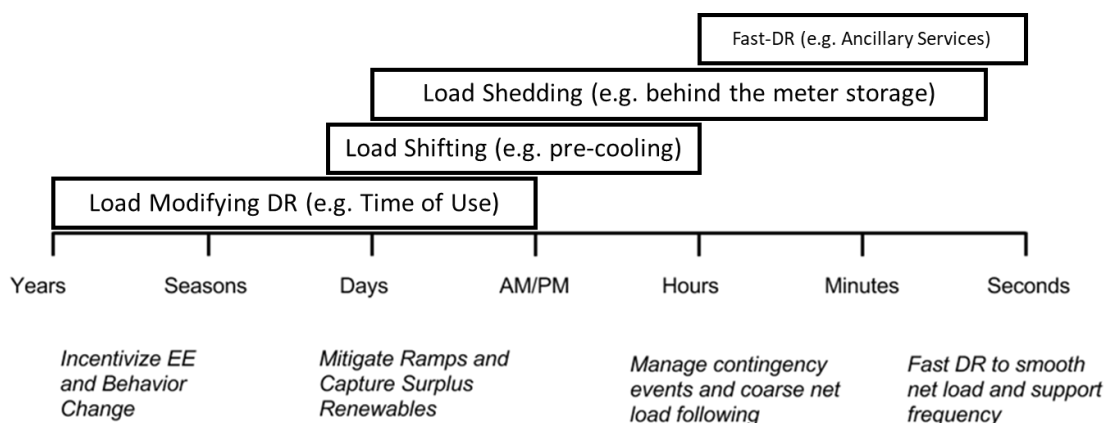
Fast-DR (e.g. Ancillary Services)

Load Shedding (e.g. behind the meter storage)

Load Shifting (e.g. pre-cooling)

Load Modifying DR (e.g. Time of Use)

Years

Seasons

Days

AM/PM

Hours

Minutes

Seconds

Incentivize EE and Behavior Change

Mitigate Ramps and Capture Surplus Renewables

Manage contingency events and coarse net load following

Fast DR to smooth net load and support frequency